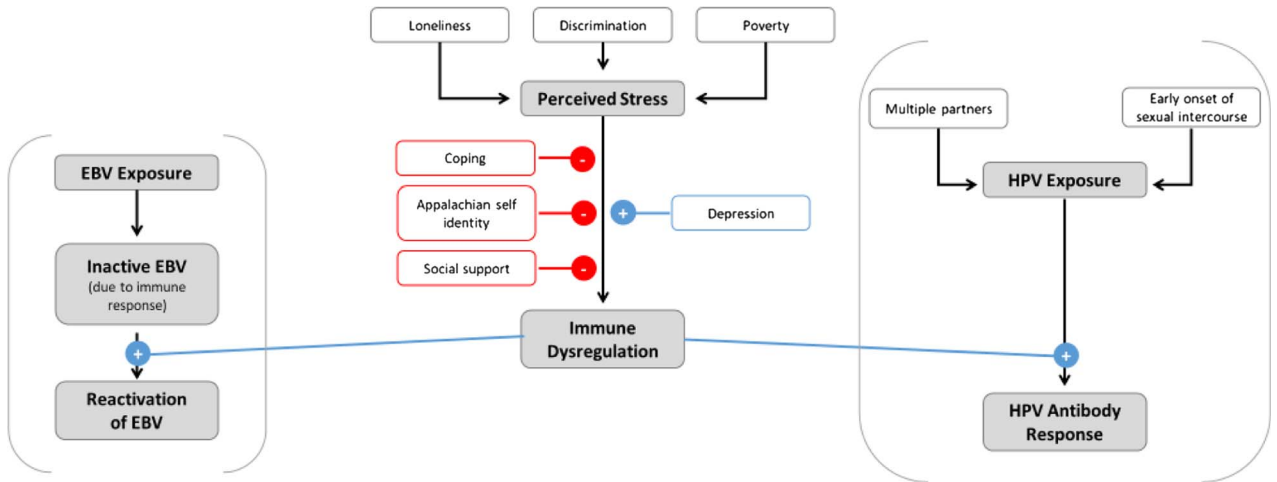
Loneliness

Discrimination

Poverty

Perceived Stress

Coping

-

Appalachian self identity

-

+

Depression

Social support

-

Immune Dysregulation

EBV Exposure

Inactive EBV
(due to immune response)

+

Reactivation of EBV

Multiple partners

Early onset of sexual intercourse

HPV Exposure

+

HPV Antibody Response